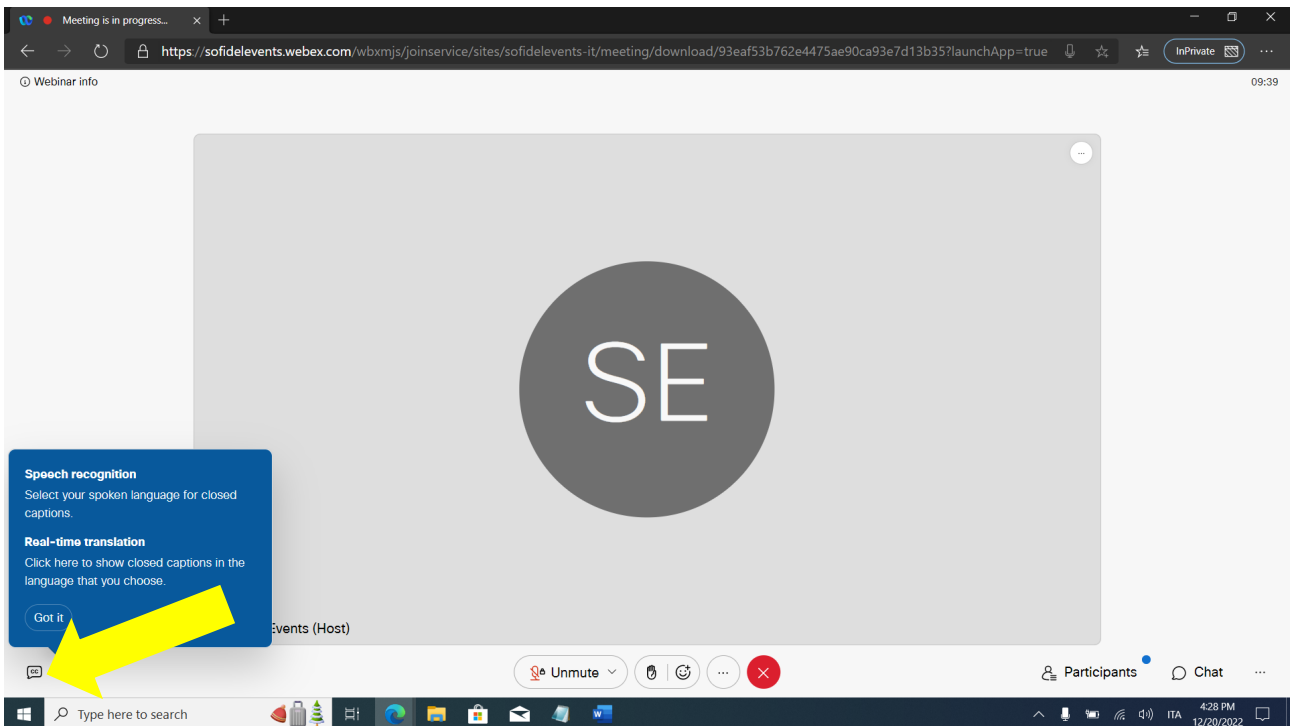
Meeting is in progress...

https://sofidelevents.webex.com/wbxmjs/joinservice/sites/sofidelevents-it/meeting/download/93eaf53b762e4475ae90ca93e7d13b35?launchApp=true

InPrivate

Webinar info

09:39

SE

Speech recognition

Select your spoken language for closed captions.

Real-time translation

Click here to show closed captions in the language that you choose.

Got it

Events (Host)

Unmute

Participants

Chat

Type here to search

ITA

4:28 PM
12/20/2022